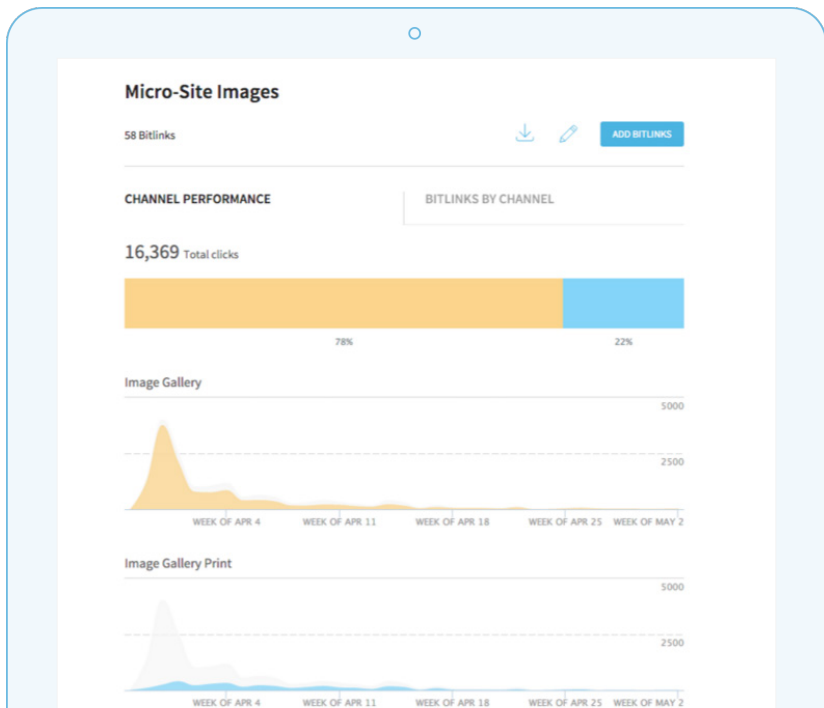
Micro-Site Images

58 Bitlinks

ADD BITLINKS

CHANNEL PERFORMANCE

BITLINKS BY CHANNEL

16,369 Total clicks

78%

22%

Image Gallery

5000

2500

WEEK OF APR 4 WEEK OF APR 11 WEEK OF APR 18 WEEK OF APR 25 WEEK OF MAY 2

Image Gallery Print

5000

2500

WEEK OF APR 4 WEEK OF APR 11 WEEK OF APR 18 WEEK OF APR 25 WEEK OF MAY 2